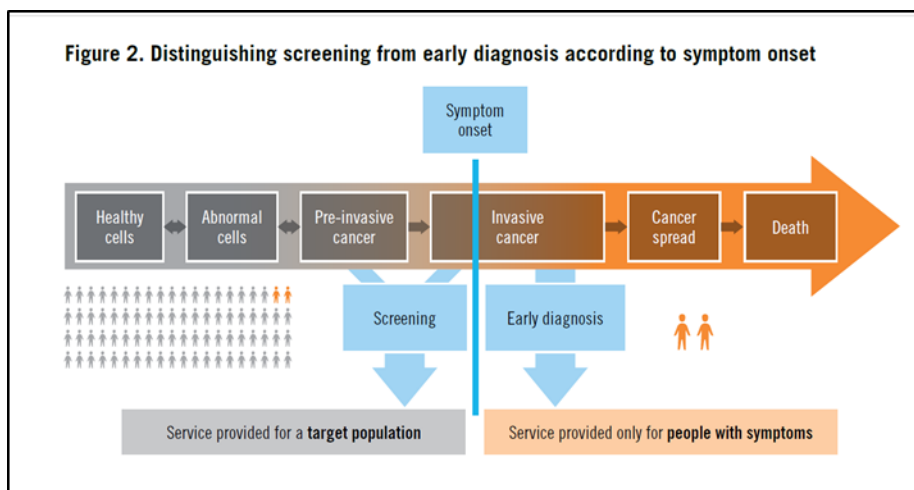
Figure 2. Distinguishing screening from early diagnosis according to symptom onset

Symptom onset

Healthy cells

Abnormal cells

Pre-invasive cancer

Invasive cancer

Cancer spread

Death

Screening

Early diagnosis

Service provided for a **target population**

Service provided only for **people with symptoms**